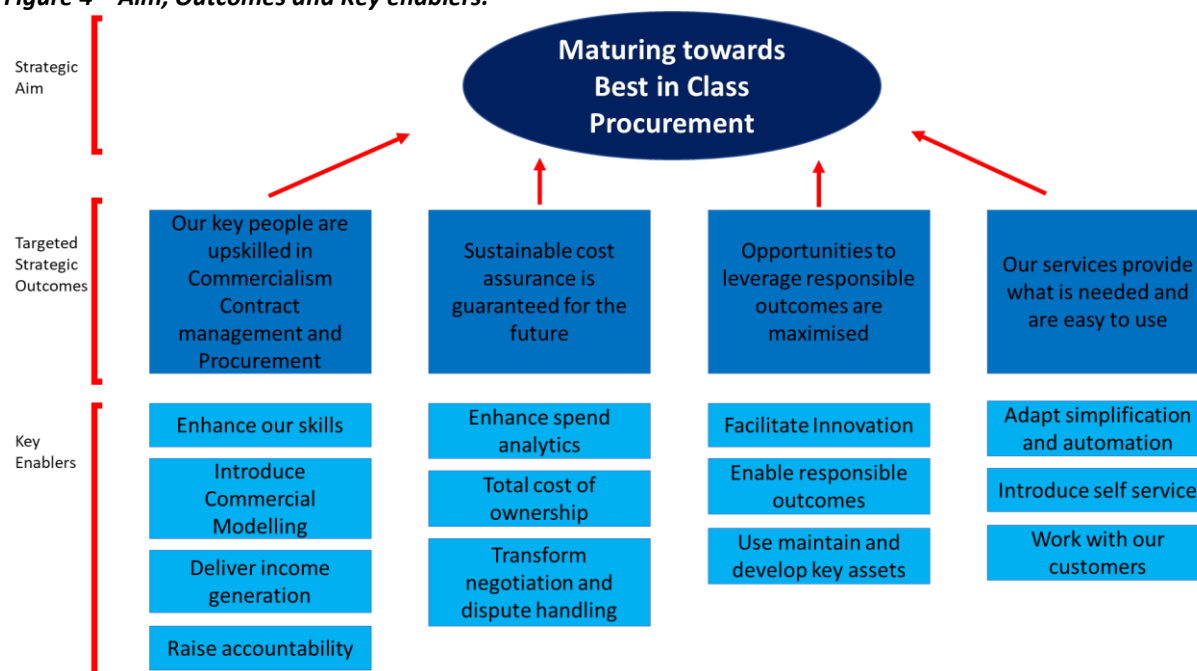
Figure 4 – Aim, Outcomes and Key enablers.

Strategic Aim

Maturing towards Best in Class Procurement

Targeted Strategic Outcomes

Our key people are upskilled in Commercialism Contract management and Procurement

Sustainable cost assurance is guaranteed for the future

Opportunities to leverage responsible outcomes are maximised

Our services provide what is needed and are easy to use

Key Enablers

Enhance our skills

Introduce Commercial Modelling

Deliver income generation

Raise accountability

Enhance spend analytics

Total cost of ownership

Transform negotiation and dispute handling

Facilitate Innovation

Enable responsible outcomes

Use maintain and develop key assets

Adapt simplification and automation

Introduce self service

Work with our customers